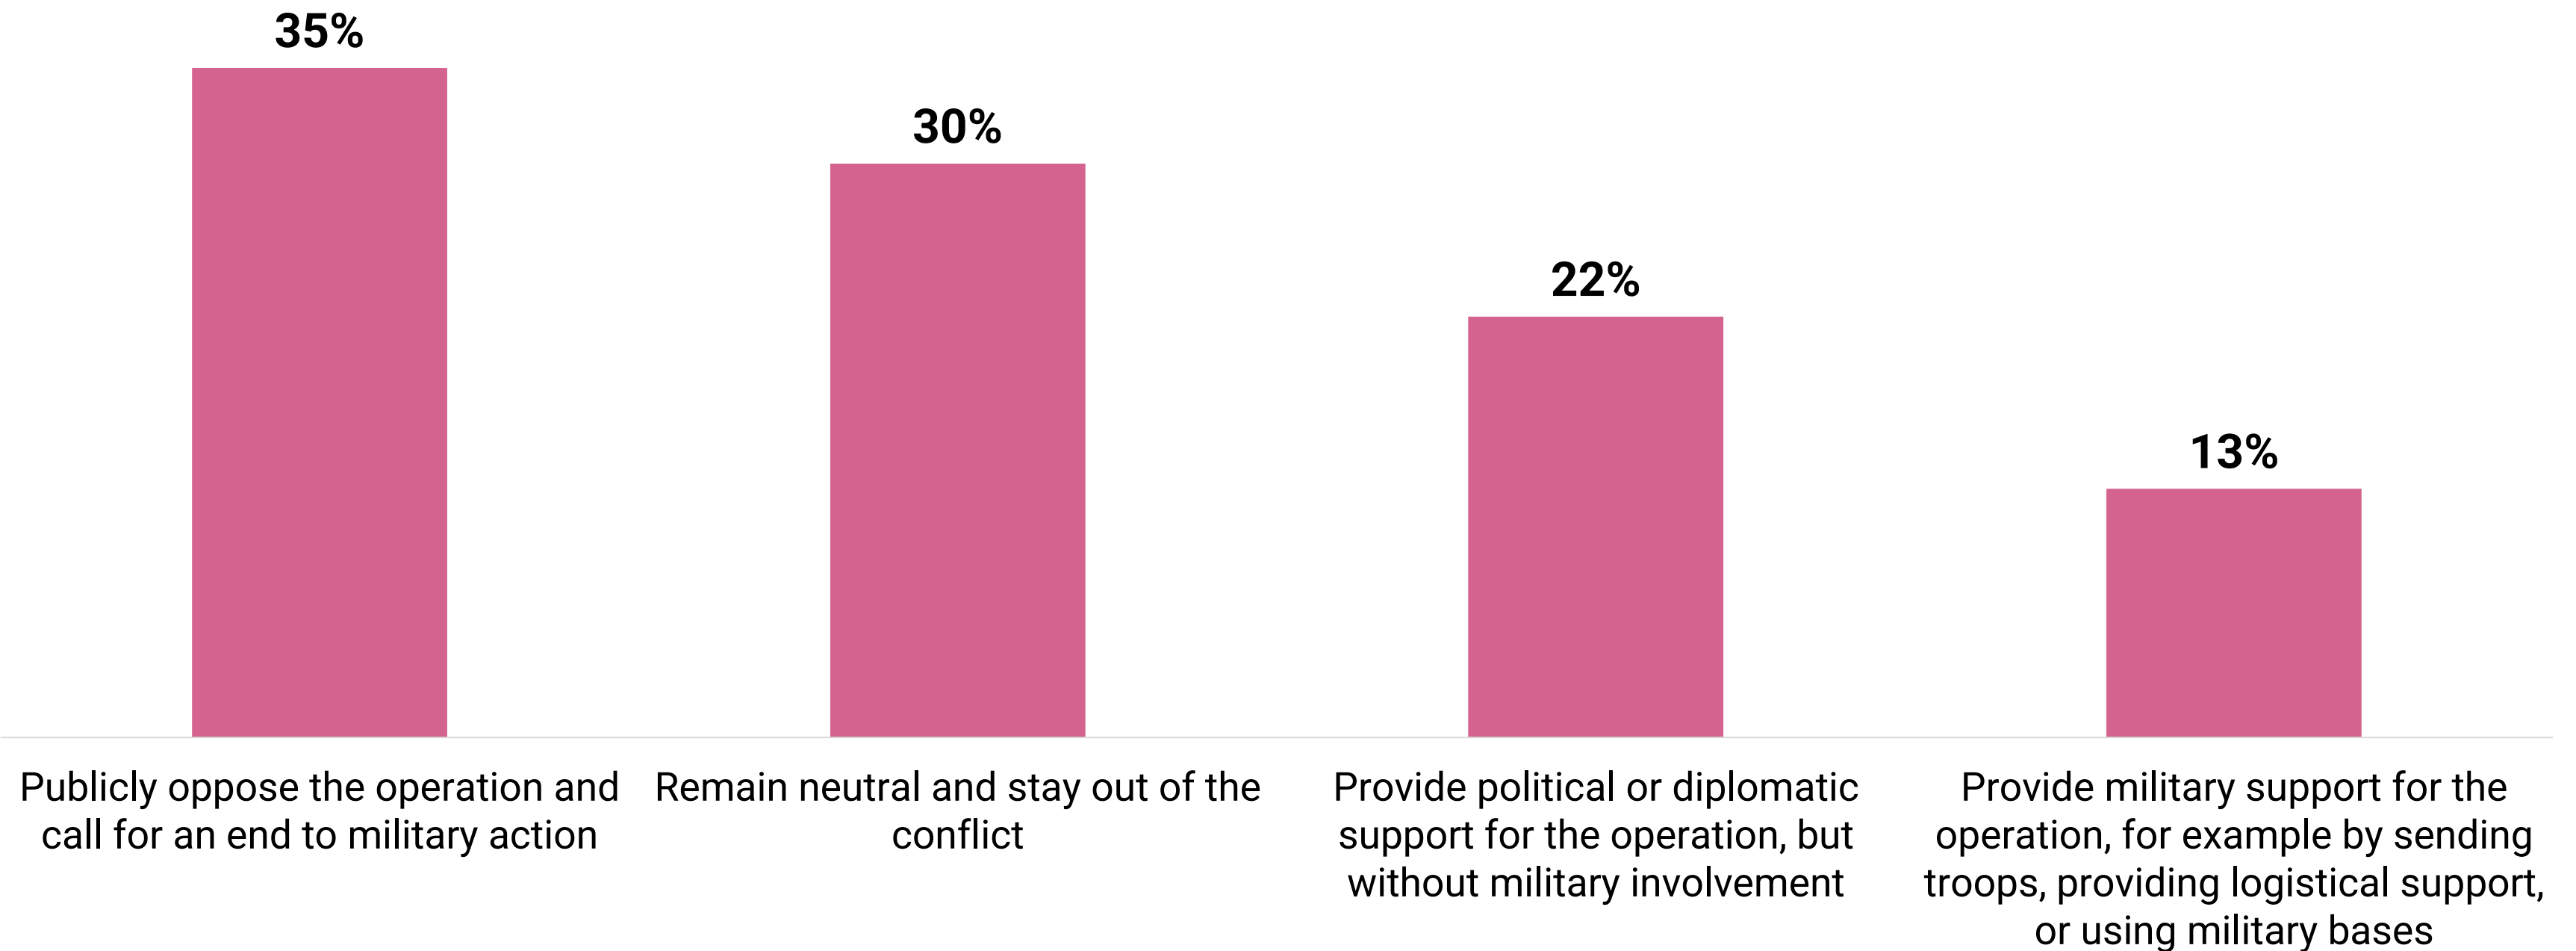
35%

30%

22%

13%

Publicly oppose the operation and call for an end to military action

Remain neutral and stay out of the conflict

Provide political or diplomatic support for the operation, but without military involvement

Provide military support for the operation, for example by sending troops, providing logistical support, or using military bases